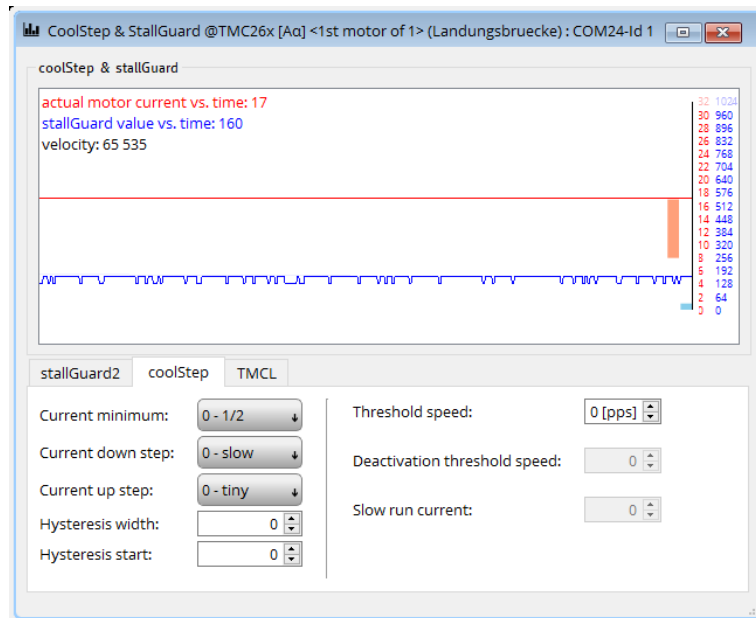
CoolStep & StallGuard @TMC26x [Aα] <1st motor of 1> (Landungsbruecke) : COM24-Id 1

coolStep & stallGuard

actual motor current vs. time: 17
stallGuard value vs. time: 160
velocity: 65 535

| | |
|---|---|
| 32 | 1024 |
| 30 | 960 |
| 28 | 896 |
| 26 | 832 |
| 24 | 768 |
| 22 | 704 |
| 20 | 640 |
| 18 | 576 |
| 16 | 512 |
| 14 | 448 |
| 12 | 384 |
| 10 | 320 |
| 8 | 256 |
| 6 | 192 |
| 4 | 128 |
| 2 | 64 |
| 0 | 0 |

stallGuard2 coolStep TMCL

Current minimum: 0 - 1/2
Current down step: 0 - slow
Current up step: 0 - tiny
Hysteresis width: 0
Hysteresis start: 0

Threshold speed: 0 [pps]
Deactivation threshold speed: 0
Slow run current: 0